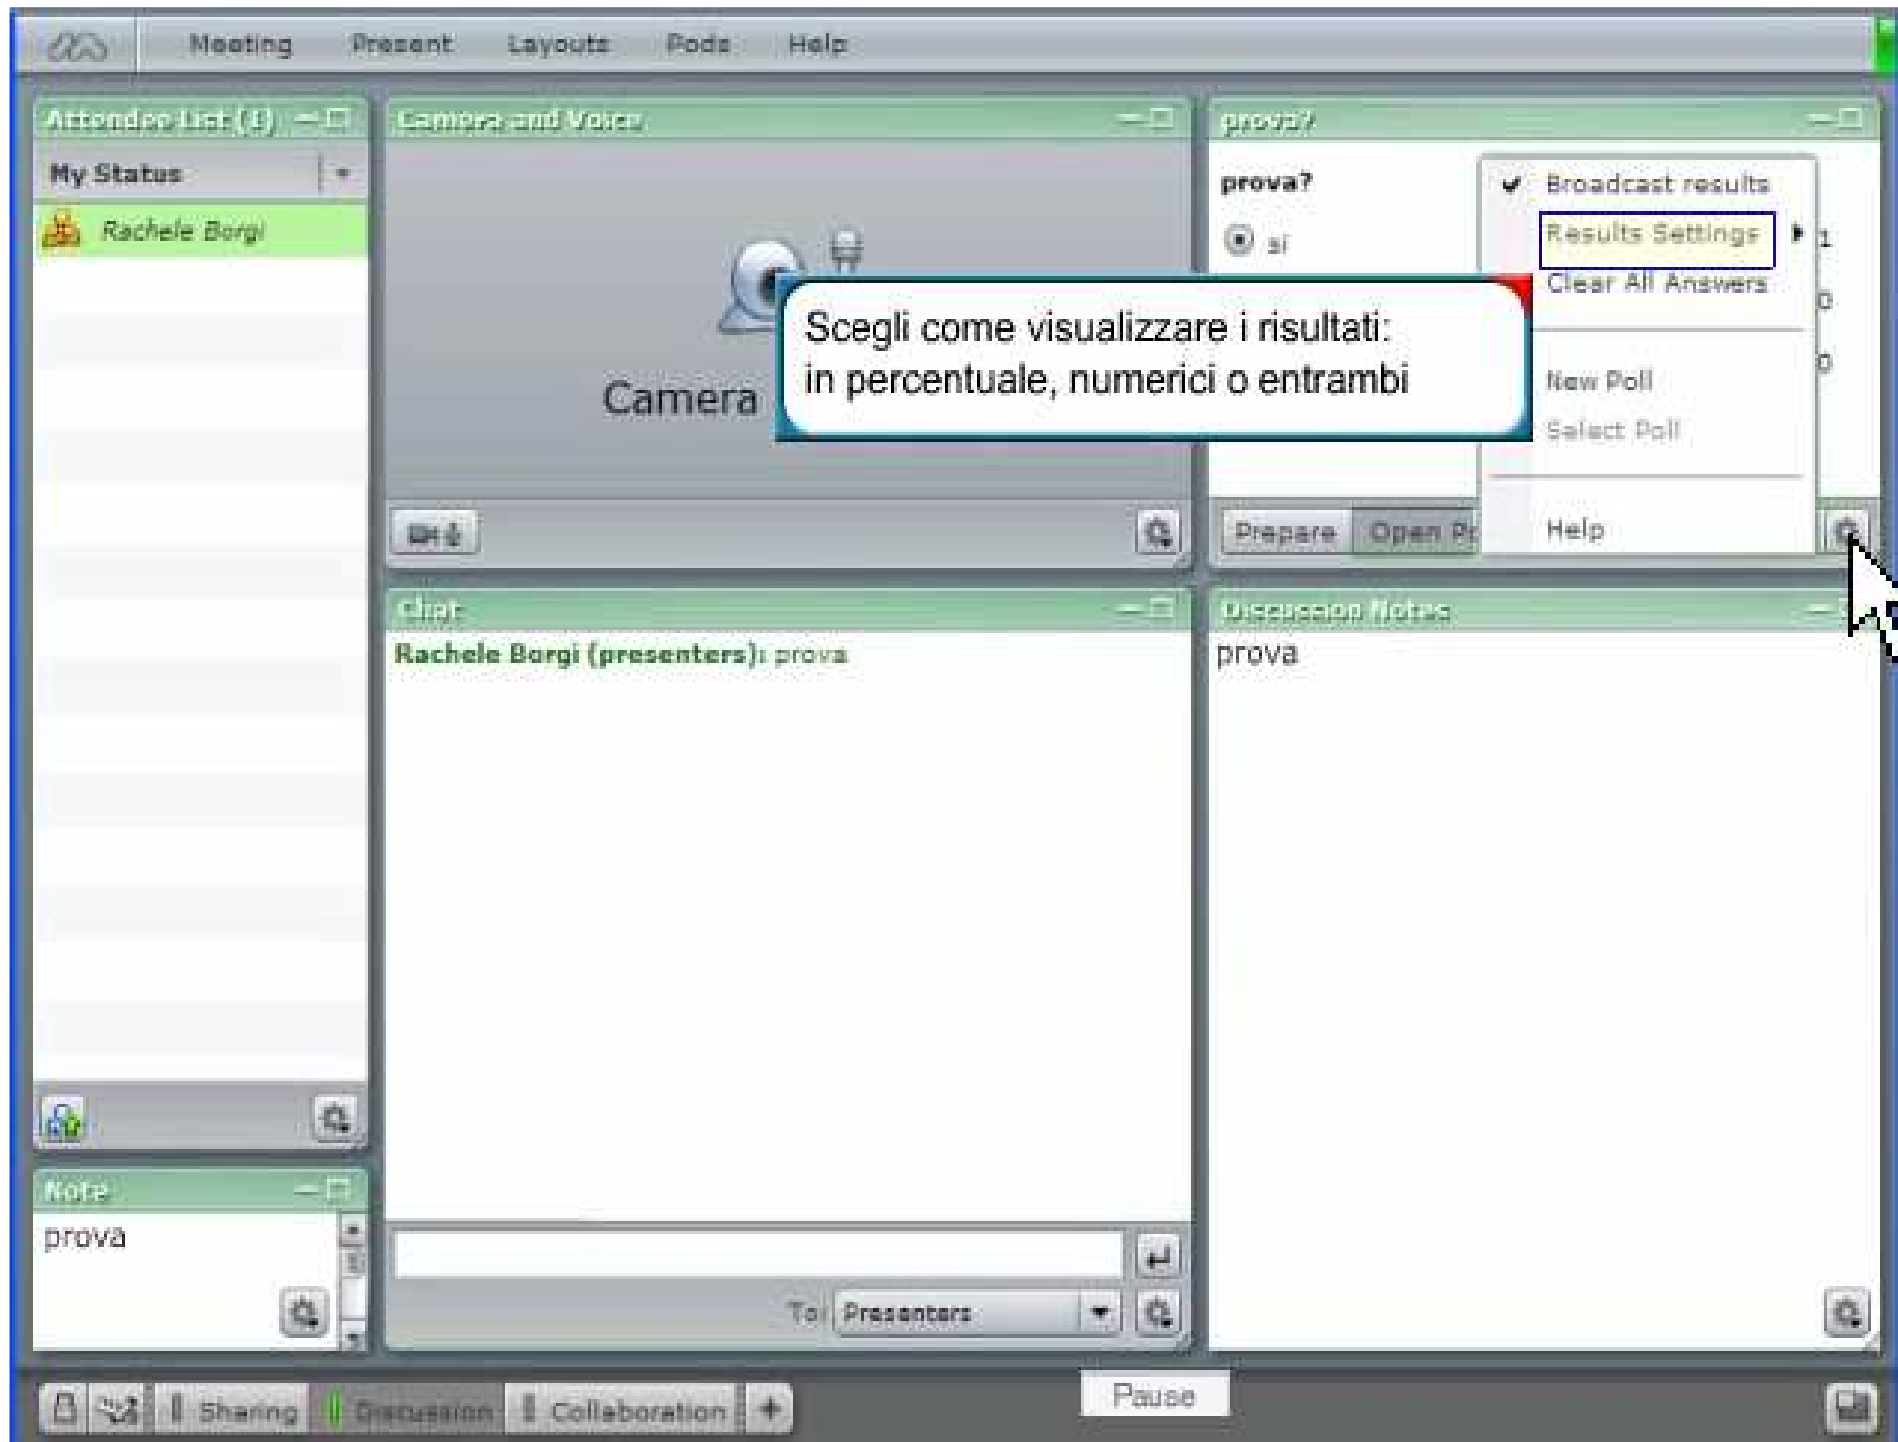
Meeting Present Layouts Pods Help

Attendee List (1)

My Status

Rachele Borgi

Camera and Voice

Camera

prova?

prova?

si

Broadcast results

Results Settings

Clear All Answers

New Poll

Select Poll

Help

1

0

0

Scegli come visualizzare i risultati: in percentuale, numerici o entrambi

Prepare Open Po

Chat

Rachele Borgi (presenters): prova

Discussion Notes

prova

Note

prova

To: Presenters

Sharing Discussion Collaboration +

Pause